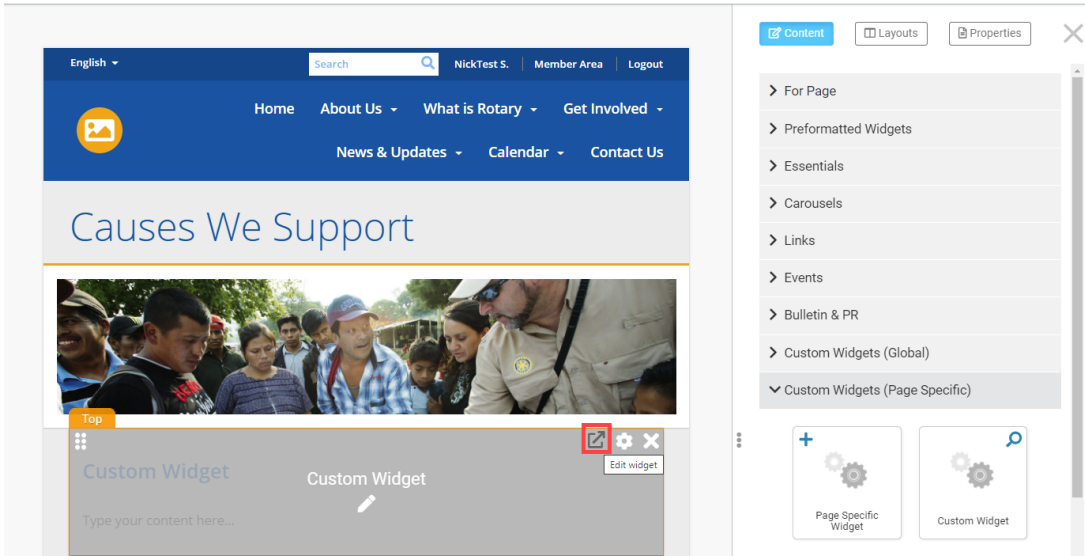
English

Search

NickTest S. | Member Area | Logout

Home About Us What is Rotary Get Involved

News & Updates Calendar Contact Us

Causes We Support

Top

Custom Widget

Custom Widget

Edit widget

Type your content here...

Content Layouts Properties

For Page

Preformatted Widgets

Essentials

Carousels

Links

Events

Bulletin & PR

Custom Widgets (Global)

Custom Widgets (Page Specific)

Page Specific Widget

Custom Widget